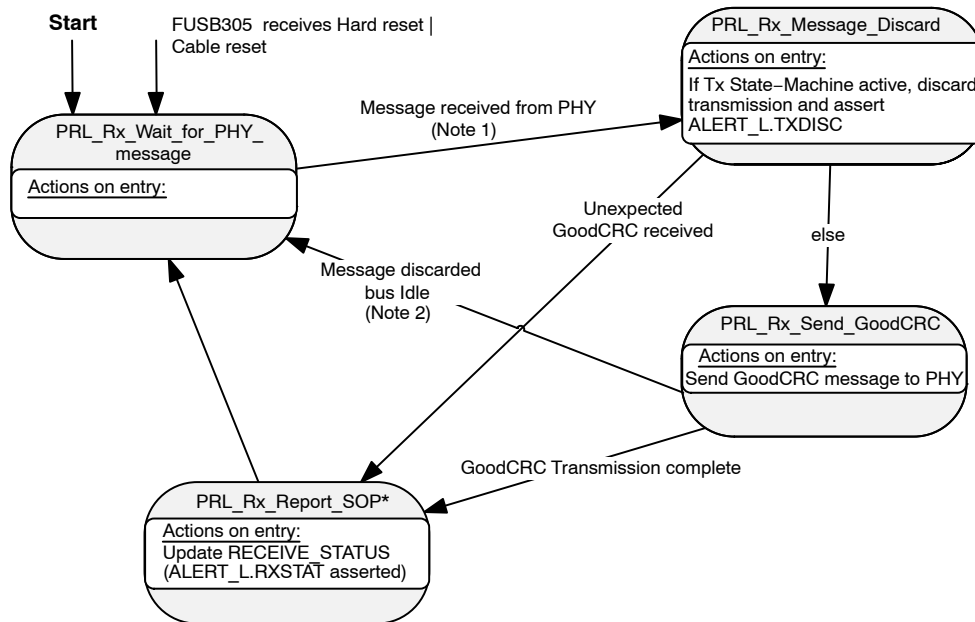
Start

FUSB305 receives Hard reset | Cable reset

PRL_Rx_Wait_for_PHY_message

Actions on entry:

Message received from PHY (Note 1)

PRL_Rx_Message_Discard

Actions on entry:

If Tx State−Machine active, discard transmission and assert ALERT_L.TXDISC

Unexpected GoodCRC received

else

Message discarded bus Idle (Note 2)

PRL_Rx_Send_GoodCRC

Actions on entry:

Send GoodCRC message to PHY

GoodCRC Transmission complete

PRL_Rx_Report_SOP*

Actions on entry:

Update RECEIVE_STATUS (ALERT_L.RXSTAT asserted)